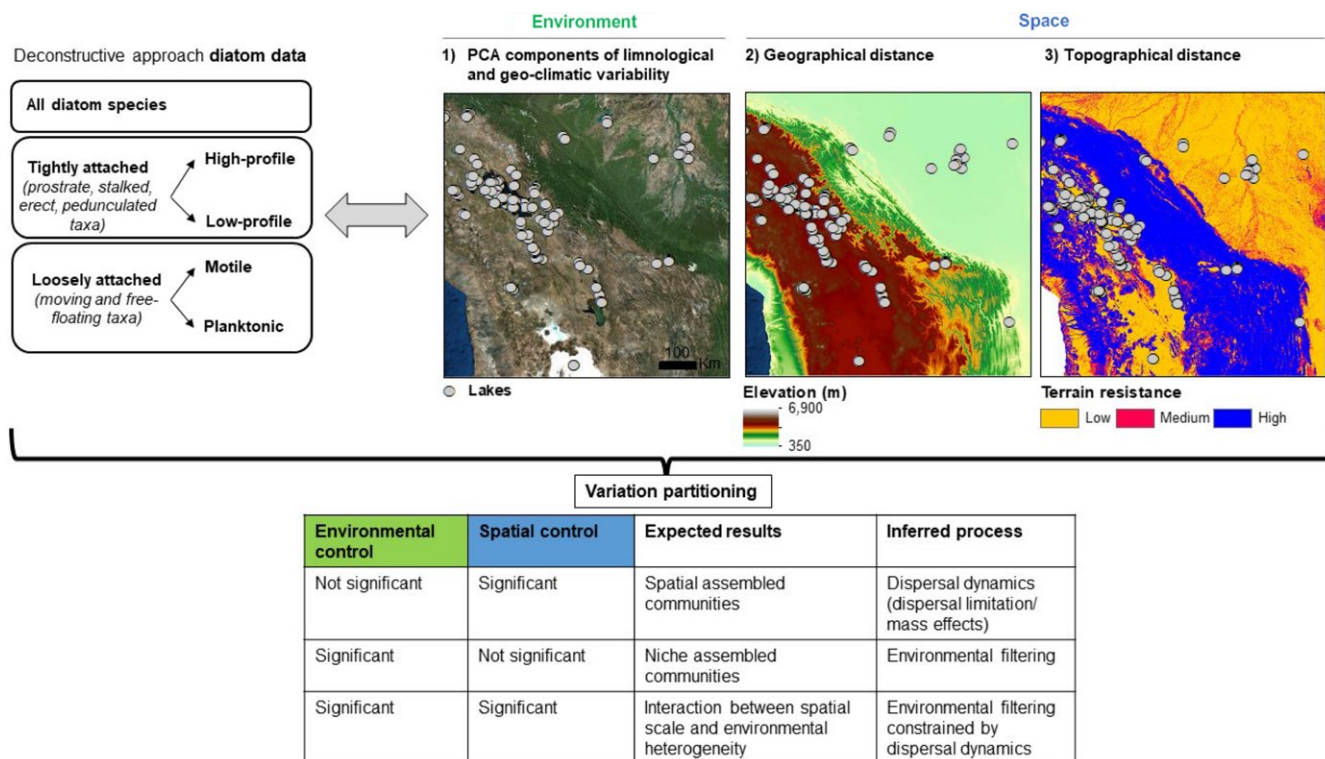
Deconstructive approach **diatom data**

All diatom species

Tightly attached (prostrate, stalked, erect, pedunculated taxa)

High-profile

Low-profile

Loosely attached (moving and free-floating taxa)

Motile

Planktonic

Environment

Space

1) PCA components of limnological and geo-climatic variability

2) Geographical distance

3) Topographical distance

100 Km

Lakes

Elevation (m)

6,900

350

Terrain resistance

Low Medium High

Variation partitioning

| Environmental control | Spatial control | Expected results | Inferred process |
|---|---|---|---|
| Not significant | Significant | Spatial assembled communities | Dispersal dynamics (dispersal limitation/ mass effects) |
| Significant | Not significant | Niche assembled communities | Environmental filtering |
| Significant | Significant | Interaction between spatial scale and environmental heterogeneity | Environmental filtering constrained by dispersal dynamics |